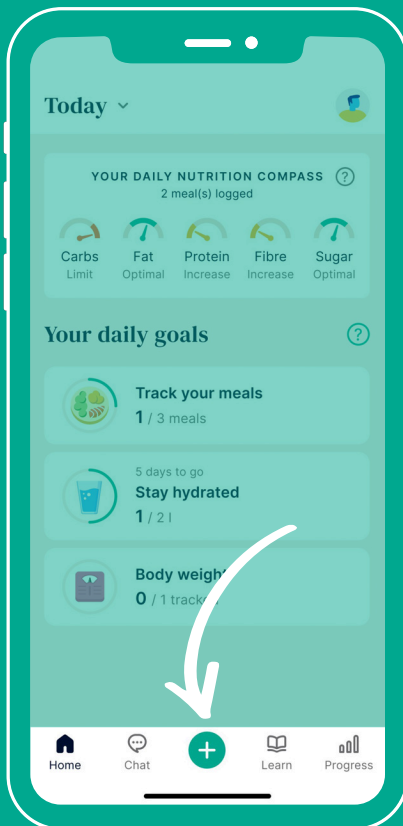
Today

YOUR DAILY NUTRITION COMPASS
2 meal(s) logged

Carbs
Limit

Fat
Optimal

Protein
Increase

Fibre
Increase

Sugar
Optimal

Your daily goals

Track your meals
1 / 3 meals

5 days to go
Stay hydrated
1 / 2 l

Body weigh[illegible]
0 / 1 track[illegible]

Home
Chat
Learn
Progress